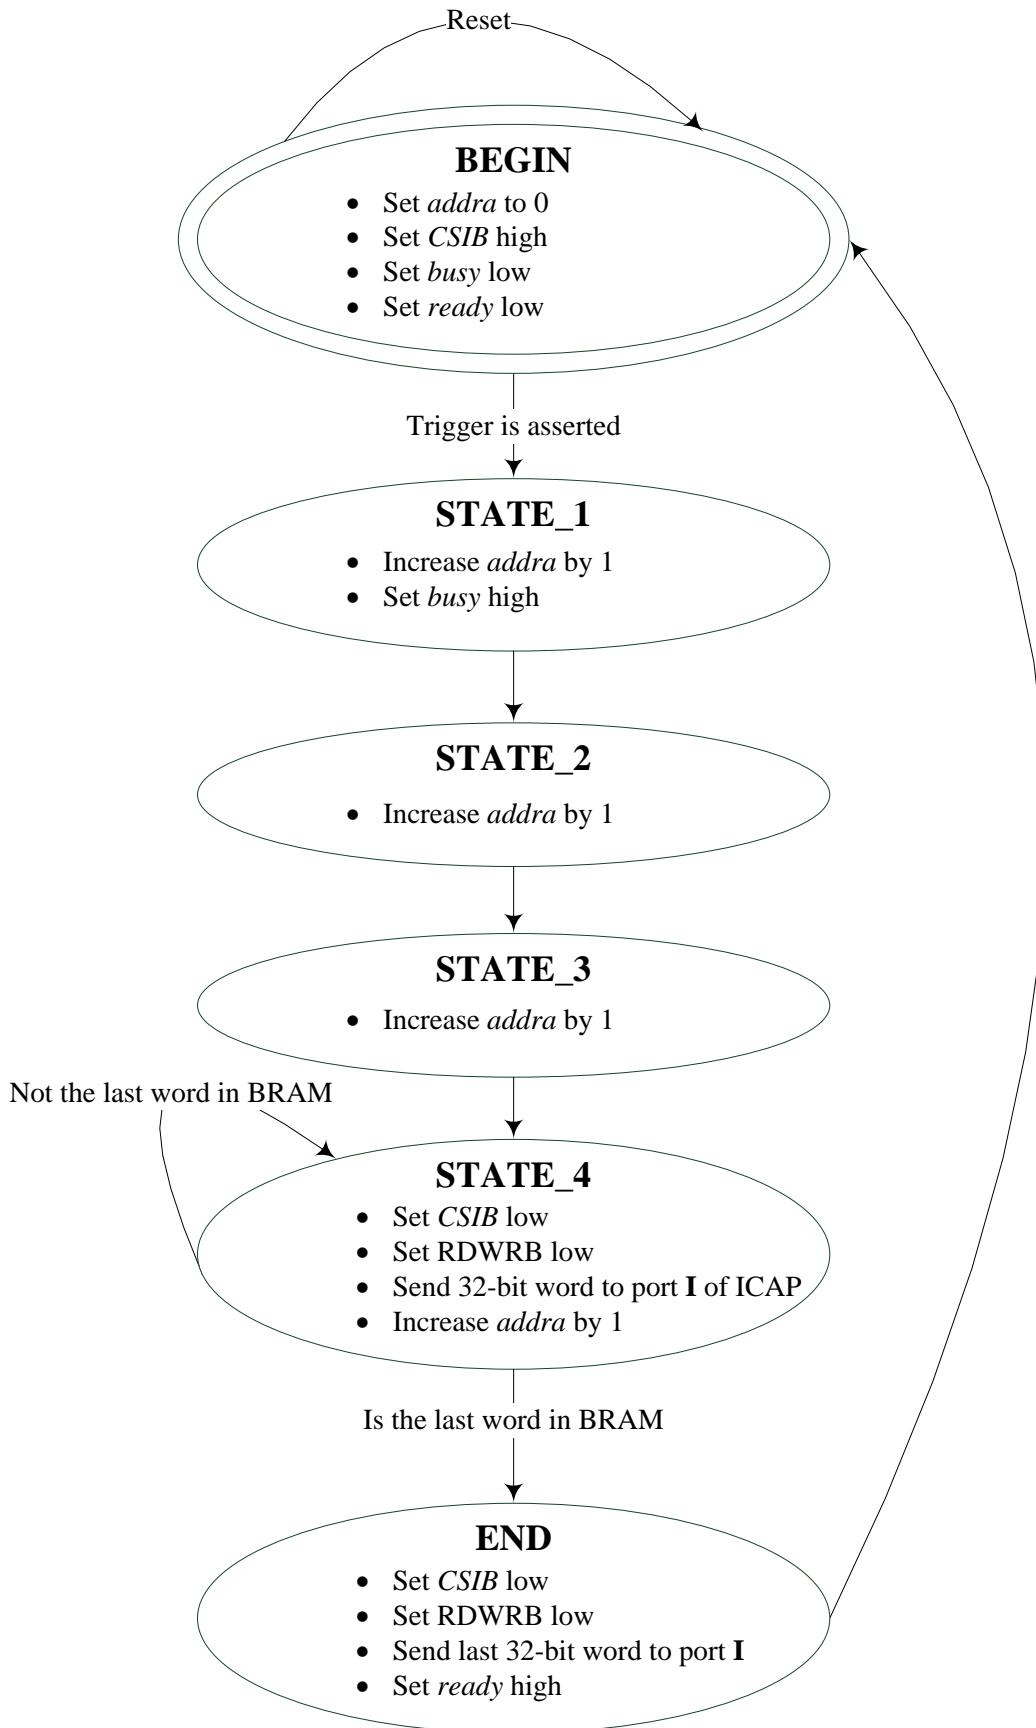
Reset

BEGIN
- Set addra to 0
- Set CSIB high
- Set busy low
- Set ready low

Trigger is asserted

STATE_1
- Increase addra by 1
- Set busy high

STATE_2
- Increase addra by 1

STATE_3
- Increase addra by 1

Not the last word in BRAM

STATE_4
- Set CSIB low
- Set RDWRB low
- Send 32-bit word to port I of ICAP
- Increase addra by 1

Is the last word in BRAM

END
- Set CSIB low
- Set RDWRB low
- Send last 32-bit word to port I
- Set ready high